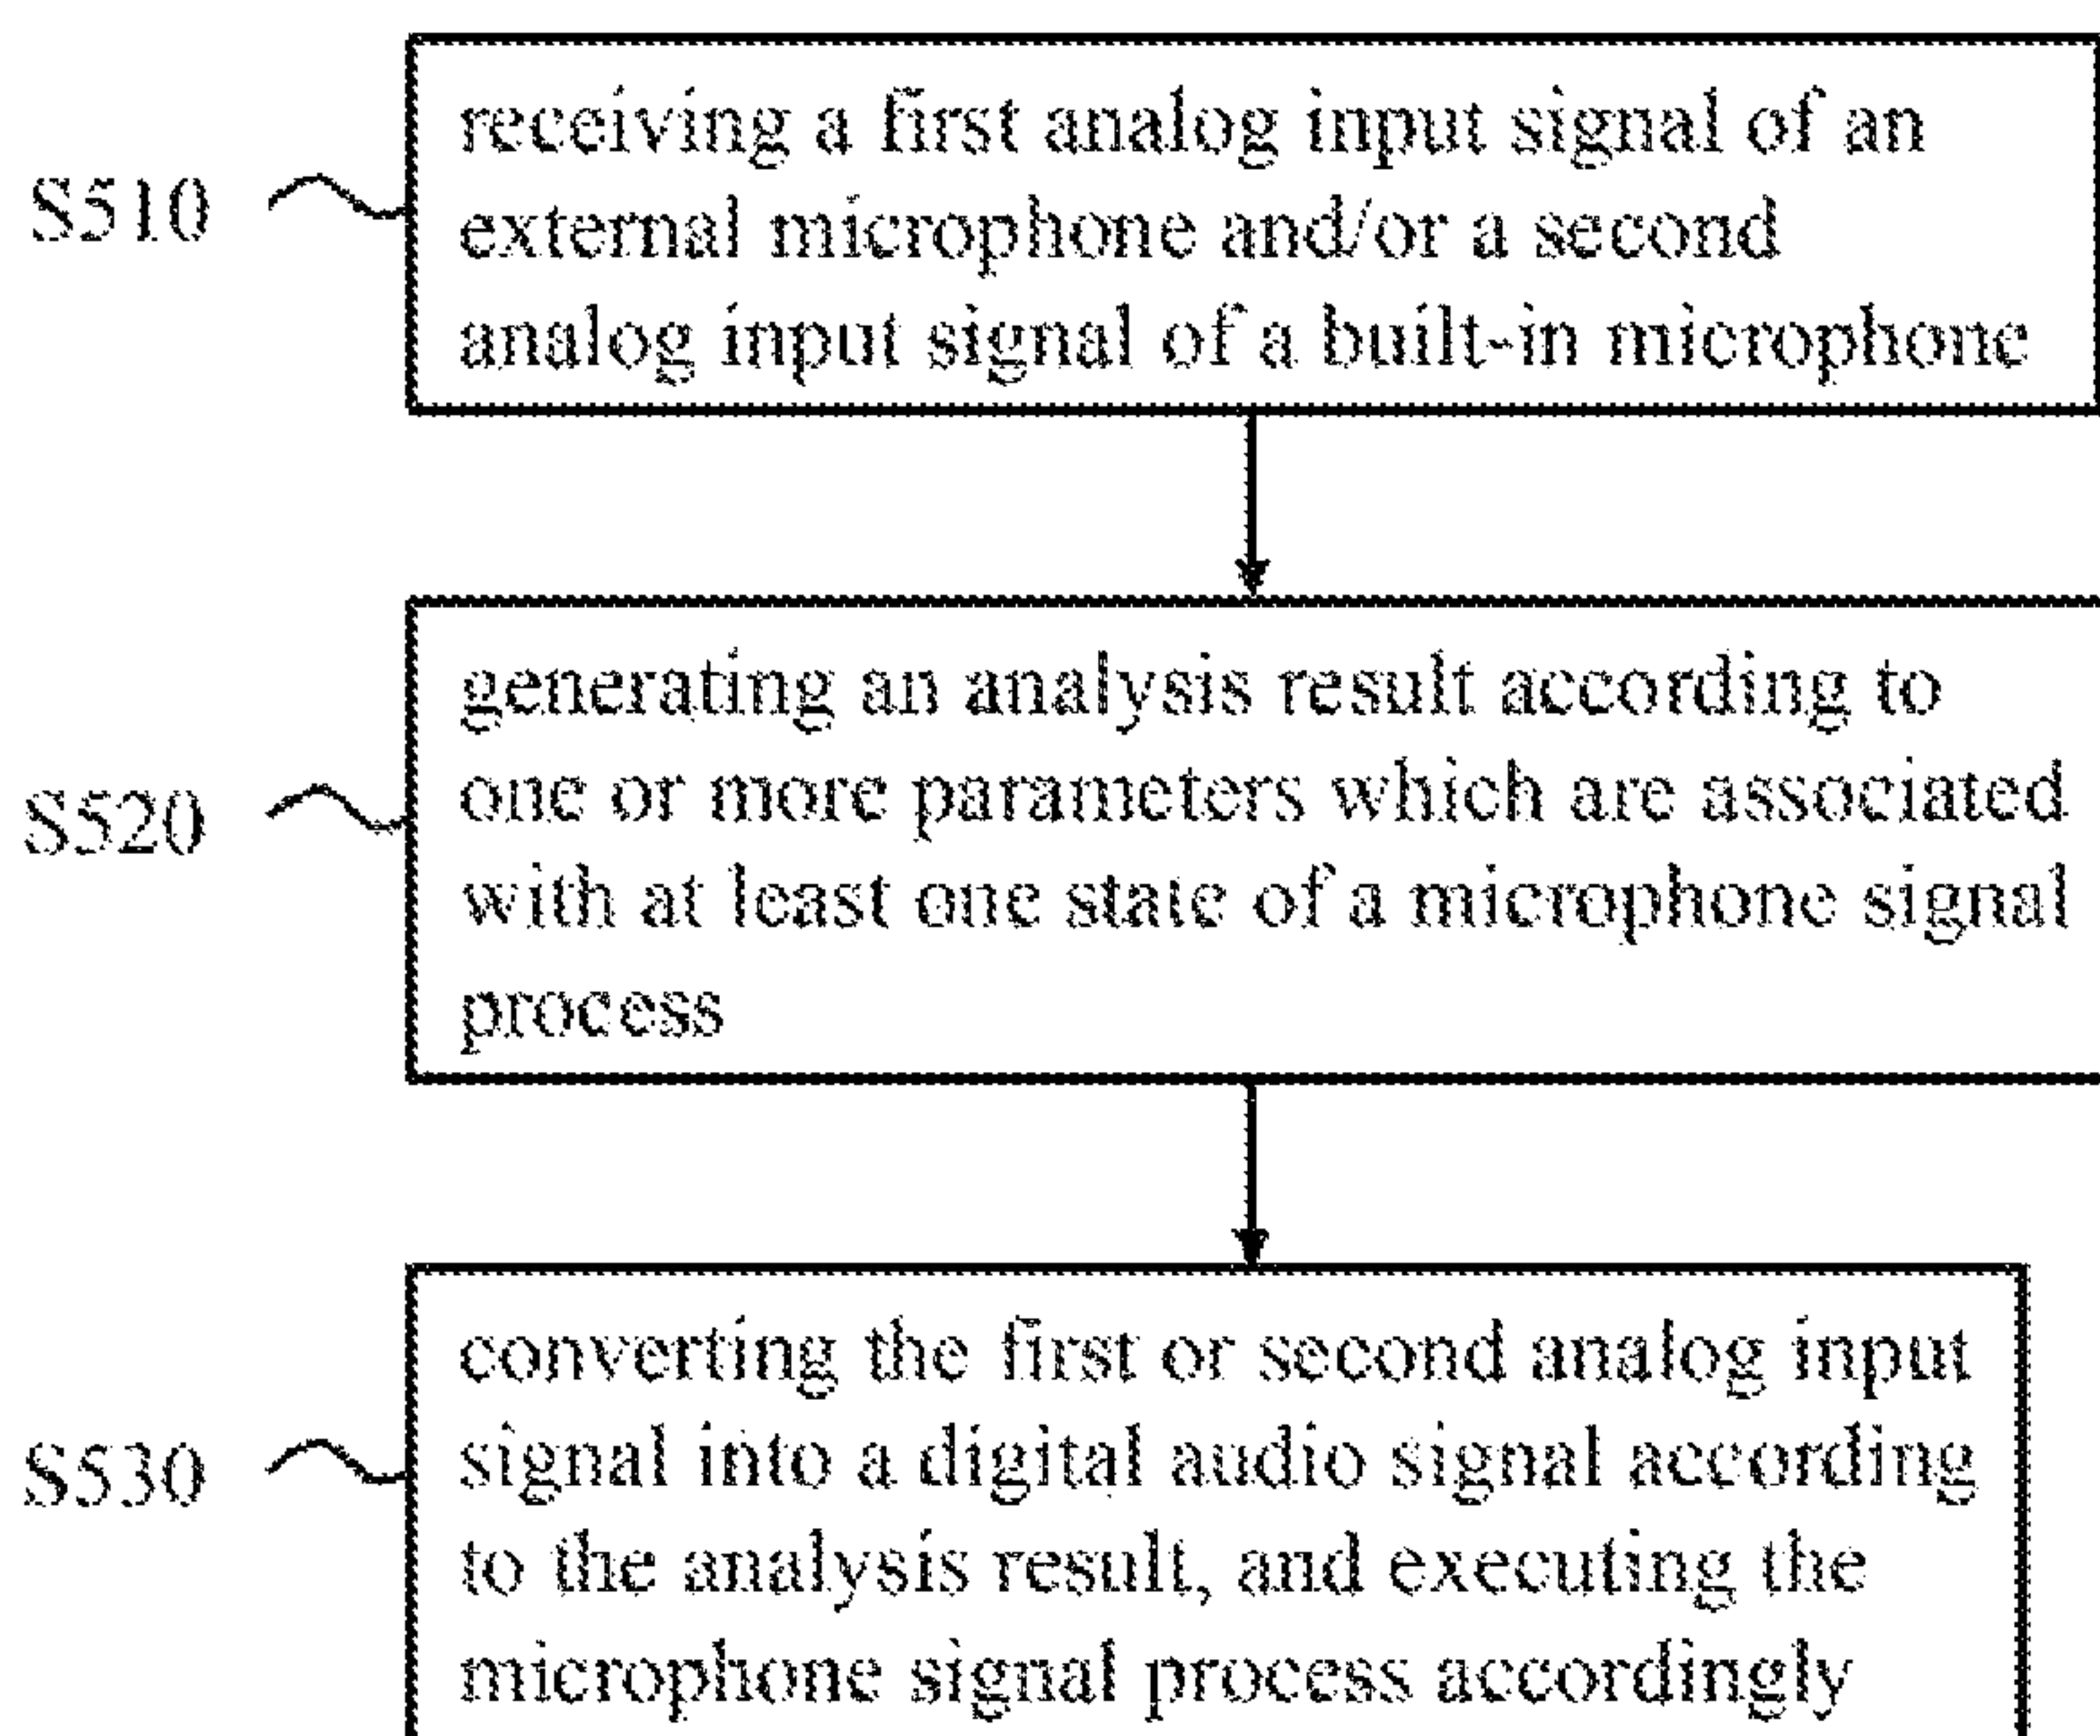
S510

receiving a first analog input signal of an external microphone and/or a second analog input signal of a built-in microphone

S520

generating an analysis result according to one or more parameters which are associated with at least one state of a microphone signal process

S530

converting the first or second analog input signal into a digital audio signal according to the analysis result, and executing the microphone signal process accordingly